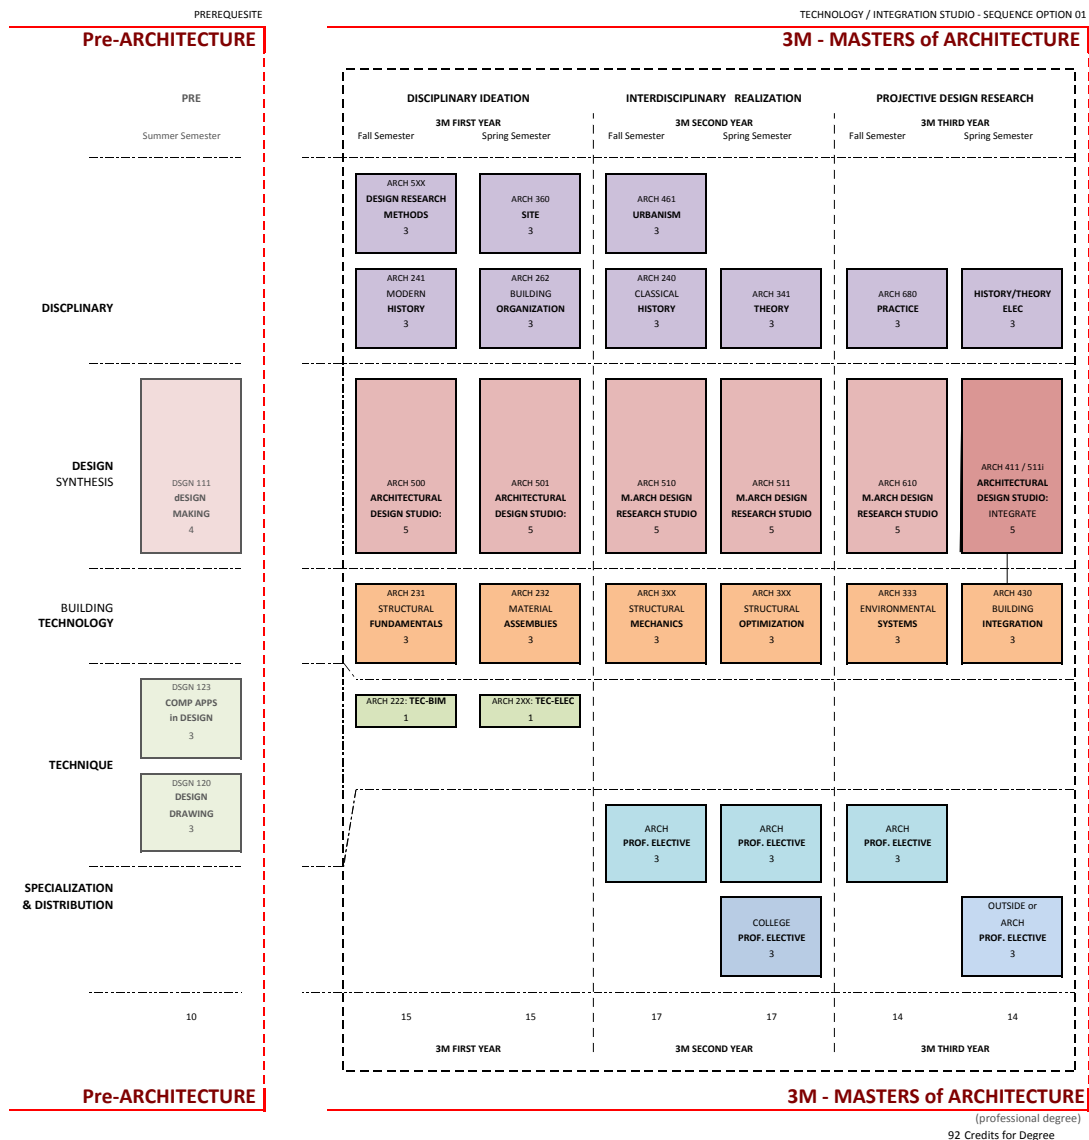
PREREQUESITE

Pre-ARCHITECTURE

TECHNOLOGY / INTEGRATION STUDIO - SEQUENCE OPTION 01

3M - MASTERS of ARCHITECTURE

PRE

Summer Semester

DISCIPLINARY IDEATION

INTERDISCIPLINARY REALIZATION

PROJECTIVE DESIGN RESEARCH

3M FIRST YEAR
Fall Semester Spring Semester

3M SECOND YEAR
Fall Semester Spring Semester

3M THIRD YEAR
Fall Semester Spring Semester

DISCPLINARY

ARCH 5XX
DESIGN RESEARCH METHODS
3

ARCH 360
SITE
3

ARCH 461
URBANISM
3

ARCH 241
MODERN HISTORY
3

ARCH 262
BUILDING ORGANIZATION
3

ARCH 240
CLASSICAL HISTORY
3

ARCH 341
THEORY
3

ARCH 680
PRACTICE
3

HISTORY/THEORY ELEC
3

DESIGN SYNTHESIS

DSGN 111
dESIGN MAKING
4

ARCH 500
ARCHITECTURAL DESIGN STUDIO:
5

ARCH 501
ARCHITECTURAL DESIGN STUDIO:
5

ARCH 510
M.ARCH DESIGN RESEARCH STUDIO
5

ARCH 511
M.ARCH DESIGN RESEARCH STUDIO
5

ARCH 610
M.ARCH DESIGN RESEARCH STUDIO
5

ARCH 411 / 511i
ARCHITECTURAL DESIGN STUDIO: INTEGRATE
5

BUILDING TECHNOLOGY

ARCH 231
STRUCTURAL FUNDAMENTALS
3

ARCH 232
MATERIAL ASSEMBLIES
3

ARCH 3XX
STRUCTURAL MECHANICS
3

ARCH 3XX
STRUCTURAL OPTIMIZATION
3

ARCH 333
ENVIRONMENTAL SYSTEMS
3

ARCH 430
BUILDING INTEGRATION
3

TECHNIQUE

DSGN 123
COMP APPS in DESIGN
3

DSGN 120
DESIGN DRAWING
3

ARCH 222: TEC-BIM
1

ARCH 2XX: TEC-ELEC
1

SPECIALIZATION & DISTRIBUTION

ARCH PROF. ELECTIVE
3

ARCH PROF. ELECTIVE
3

ARCH PROF. ELECTIVE
3

COLLEGE PROF. ELECTIVE
3

OUTSIDE or ARCH PROF. ELECTIVE
3

10 15 15 17 17 14 14

3M FIRST YEAR 3M SECOND YEAR 3M THIRD YEAR

Pre-ARCHITECTURE

3M - MASTERS of ARCHITECTURE
(professional degree)
92 Credits for Degree